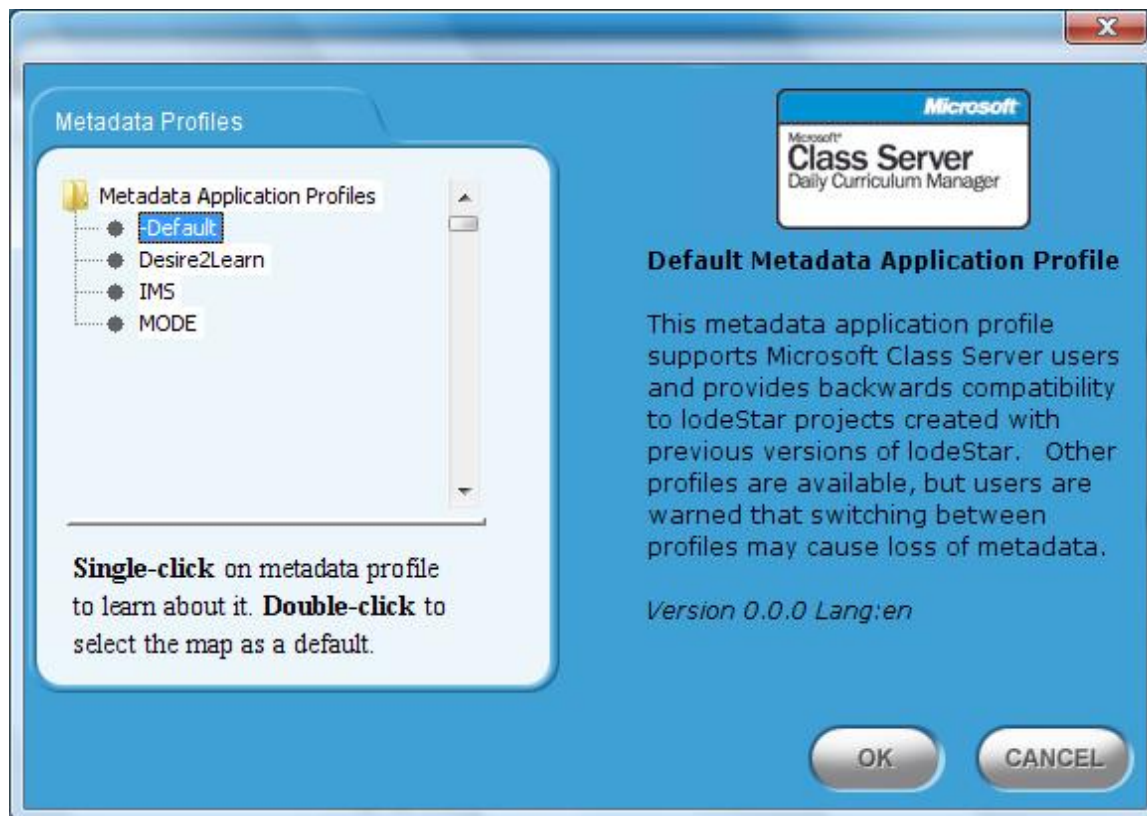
Metadata Profiles

Metadata Application Profiles
-Default
Desire2Learn
IMS
MODE

**Single-click** on metadata profile to learn about it. **Double-click** to select the map as a default.

Microsoft
Microsoft
Class Server
Daily Curriculum Manager

Default Metadata Application Profile

This metadata application profile supports Microsoft Class Server users and provides backwards compatibility to lodeStar projects created with previous versions of lodeStar. Other profiles are available, but users are warned that switching between profiles may cause loss of metadata.

Version 0.0.0 Lang:en

OK
CANCEL